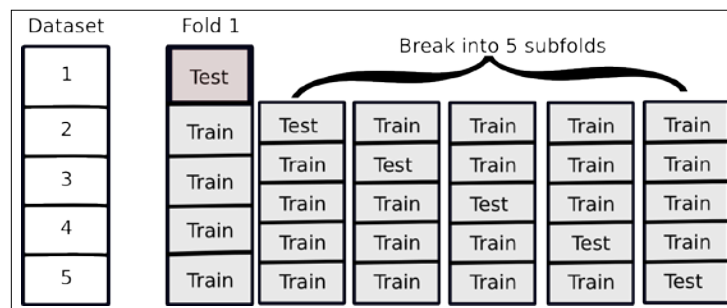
Dataset

1
2
3
4
5

Fold 1

Test
Train
Train
Train
Train

Break into 5 subfolds

| Test | Train | Train | Train | Train |
|---|---|---|---|---|
| Train | Test | Train | Train | Train |
| Train | Train | Test | Train | Train |
| Train | Train | Train | Test | Train |
| Train | Train | Train | Train | Test |